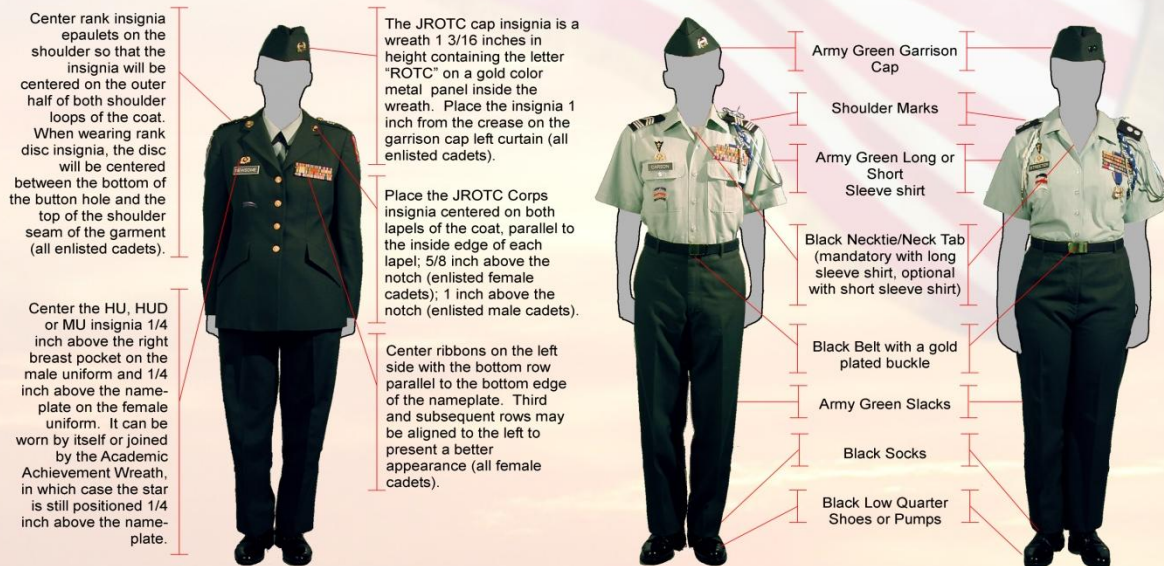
Center rank insignia epaulets on the shoulder so that the insignia will be centered on the outer half of both shoulder loops of the coat. When wearing rank disc insignia, the disc will be centered between the bottom of the button hole and the top of the shoulder seam of the garment (all enlisted cadets).

Center the HU, HUD or MU insignia 1/4 inch above the right breast pocket on the male uniform and 1/4 inch above the nameplate on the female uniform. It can be worn by itself or joined by the Academic Achievement Wreath, in which case the star is still positioned 1/4 inch above the nameplate.

The JROTC cap insignia is a wreath 1 3/16 inches in height containing the letter "ROTC" on a gold color metal panel inside the wreath. Place the insignia 1 inch from the crease on the garrison cap left curtain (all enlisted cadets).

Place the JROTC Corps insignia centered on both lapels of the coat, parallel to the inside edge of each lapel; 5/8 inch above the notch (enlisted female cadets); 1 inch above the notch (enlisted male cadets).

Center ribbons on the left side with the bottom row parallel to the bottom edge of the nameplate. Third and subsequent rows may be aligned to the left to present a better appearance (all female cadets).

Army Green Garrison Cap

Shoulder Marks

Army Green Long or Short Sleeve shirt

Black Necktie/Neck Tab (mandatory with long sleeve shirt, optional with short sleeve shirt)

Black Belt with a gold plated buckle

Army Green Slacks

Black Socks

Black Low Quarter Shoes or Pumps